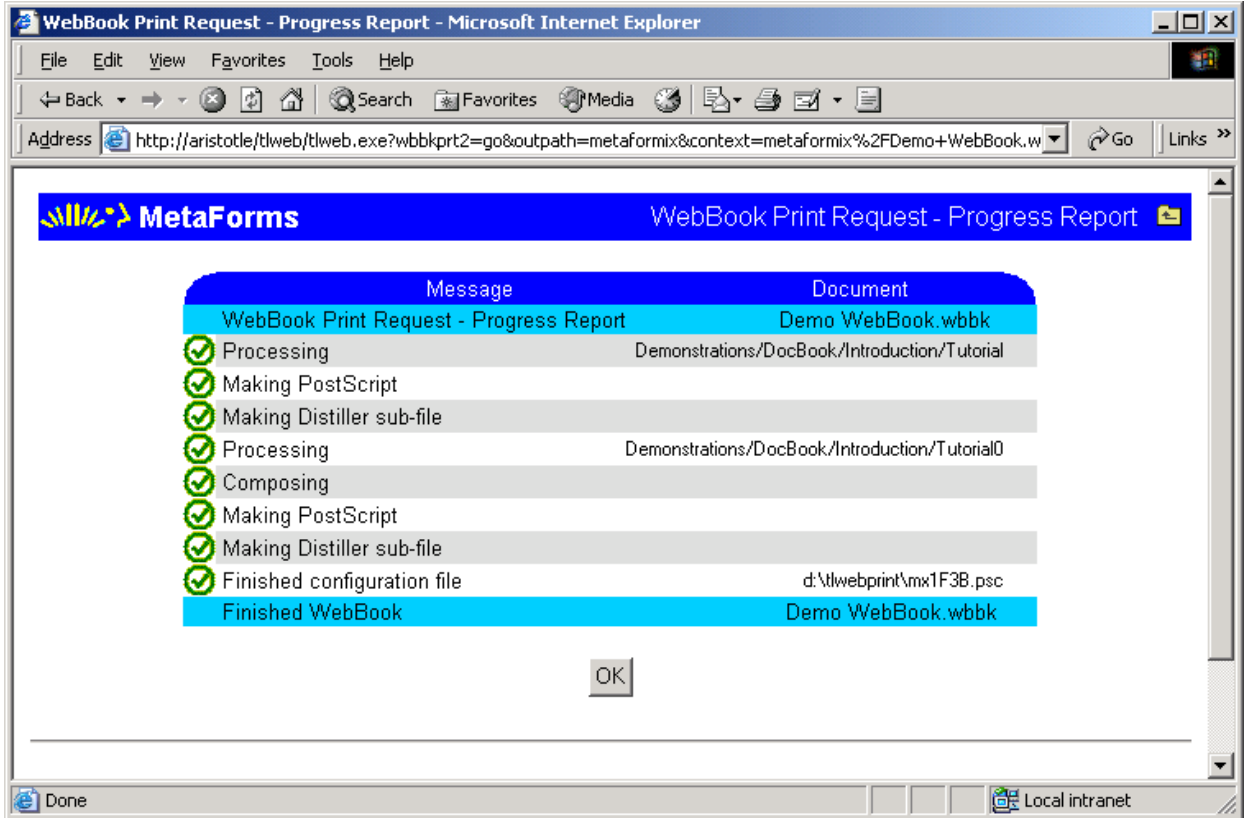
WebBook Print Request - Progress Report - Microsoft Internet Explorer

File Edit View Favorites Tools Help

Back Search Favorites Media

Address http://aristotle/tlweb/tlweb.exe?wbbkprt2=go&outpath=metaformix&context=metaformix%2FDemo+WebBook.w Go Links

MetaForms WebBook Print Request - Progress Report

| Message | Document |
|---|---|
| WebBook Print Request - Progress Report | Demo WebBook.wbbk |
| Processing | Demonstrations/DocBook/Introduction/Tutorial |
| Making PostScript | |
| Making Distiller sub-file | |
| Processing | Demonstrations/DocBook/Introduction/Tutorial0 |
| Composing | |
| Making PostScript | |
| Making Distiller sub-file | |
| Finished configuration file | d:\tlwebprint\mx1F3B.psc |
| Finished WebBook | Demo WebBook.wbbk |

OK

Done Local intranet